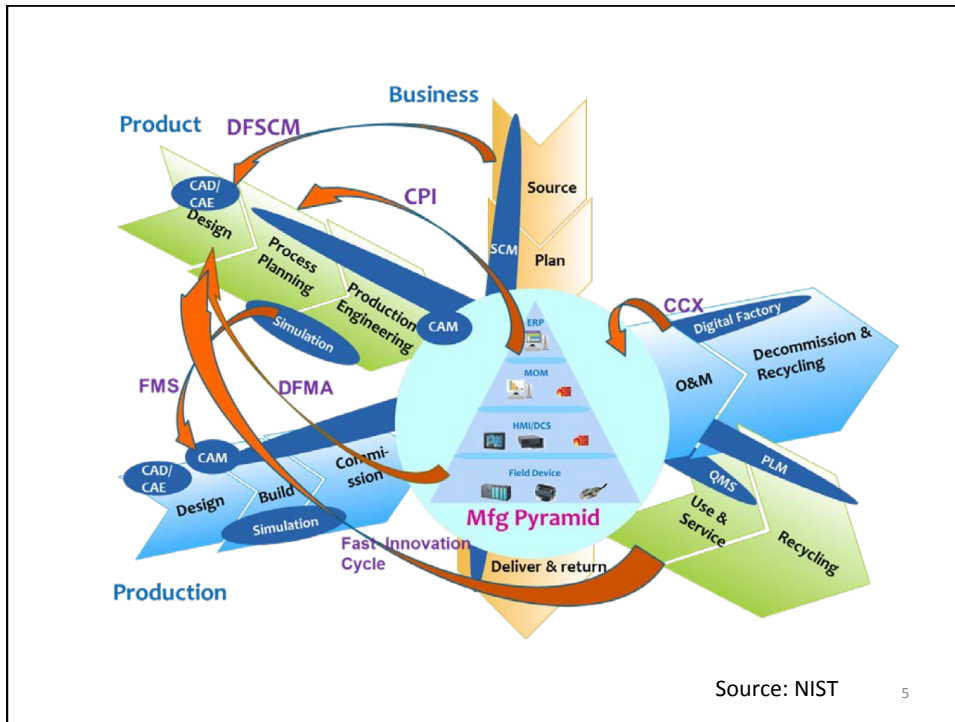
Business

Product

DFSCM

CAD/ CAE

Design

CPI

Source

SCM

Plan

Process Planning

Production Engineering

CAM

Simulation

CCX

Digital Factory

Decommission & Recycling

ERP

MOM

HMI/DCS

Field Device

O&M

FMS

DFMA

CAM

CAD/ CAE

Design

Build

Commission

Simulation

Mfg Pyramid

QMS

PLM

Use & Service

Recycling

Fast Innovation Cycle

Deliver & return

Production

Source: NIST

5